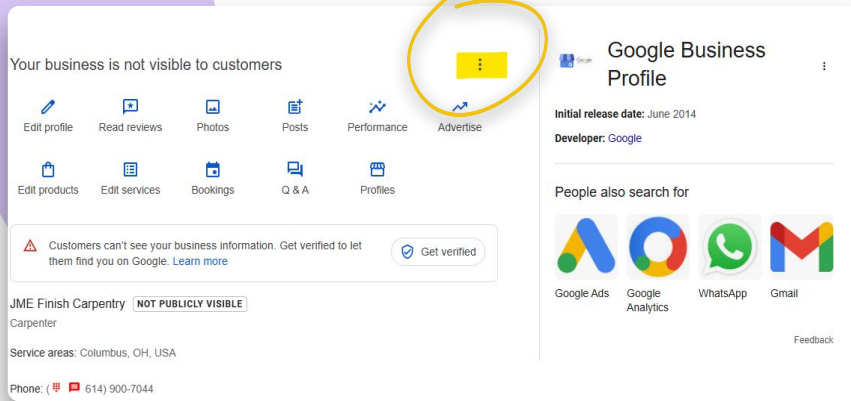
Your business is not visible to customers

Edit profile
Read reviews
Photos
Posts
Performance
Advertise

Edit products
Edit services
Bookings
Q & A
Profiles

Customers can't see your business information. Get verified to let them find you on Google. Learn more

Get verified

JME Finish Carpentry NOT PUBLICLY VISIBLE

Carpenter

Service areas: Columbus, OH, USA

Phone: ( 614) 900-7044

Google Business Profile

Initial release date: June 2014

Developer: Google

People also search for

Google Ads
Google Analytics
WhatsApp
Gmail

Feedback